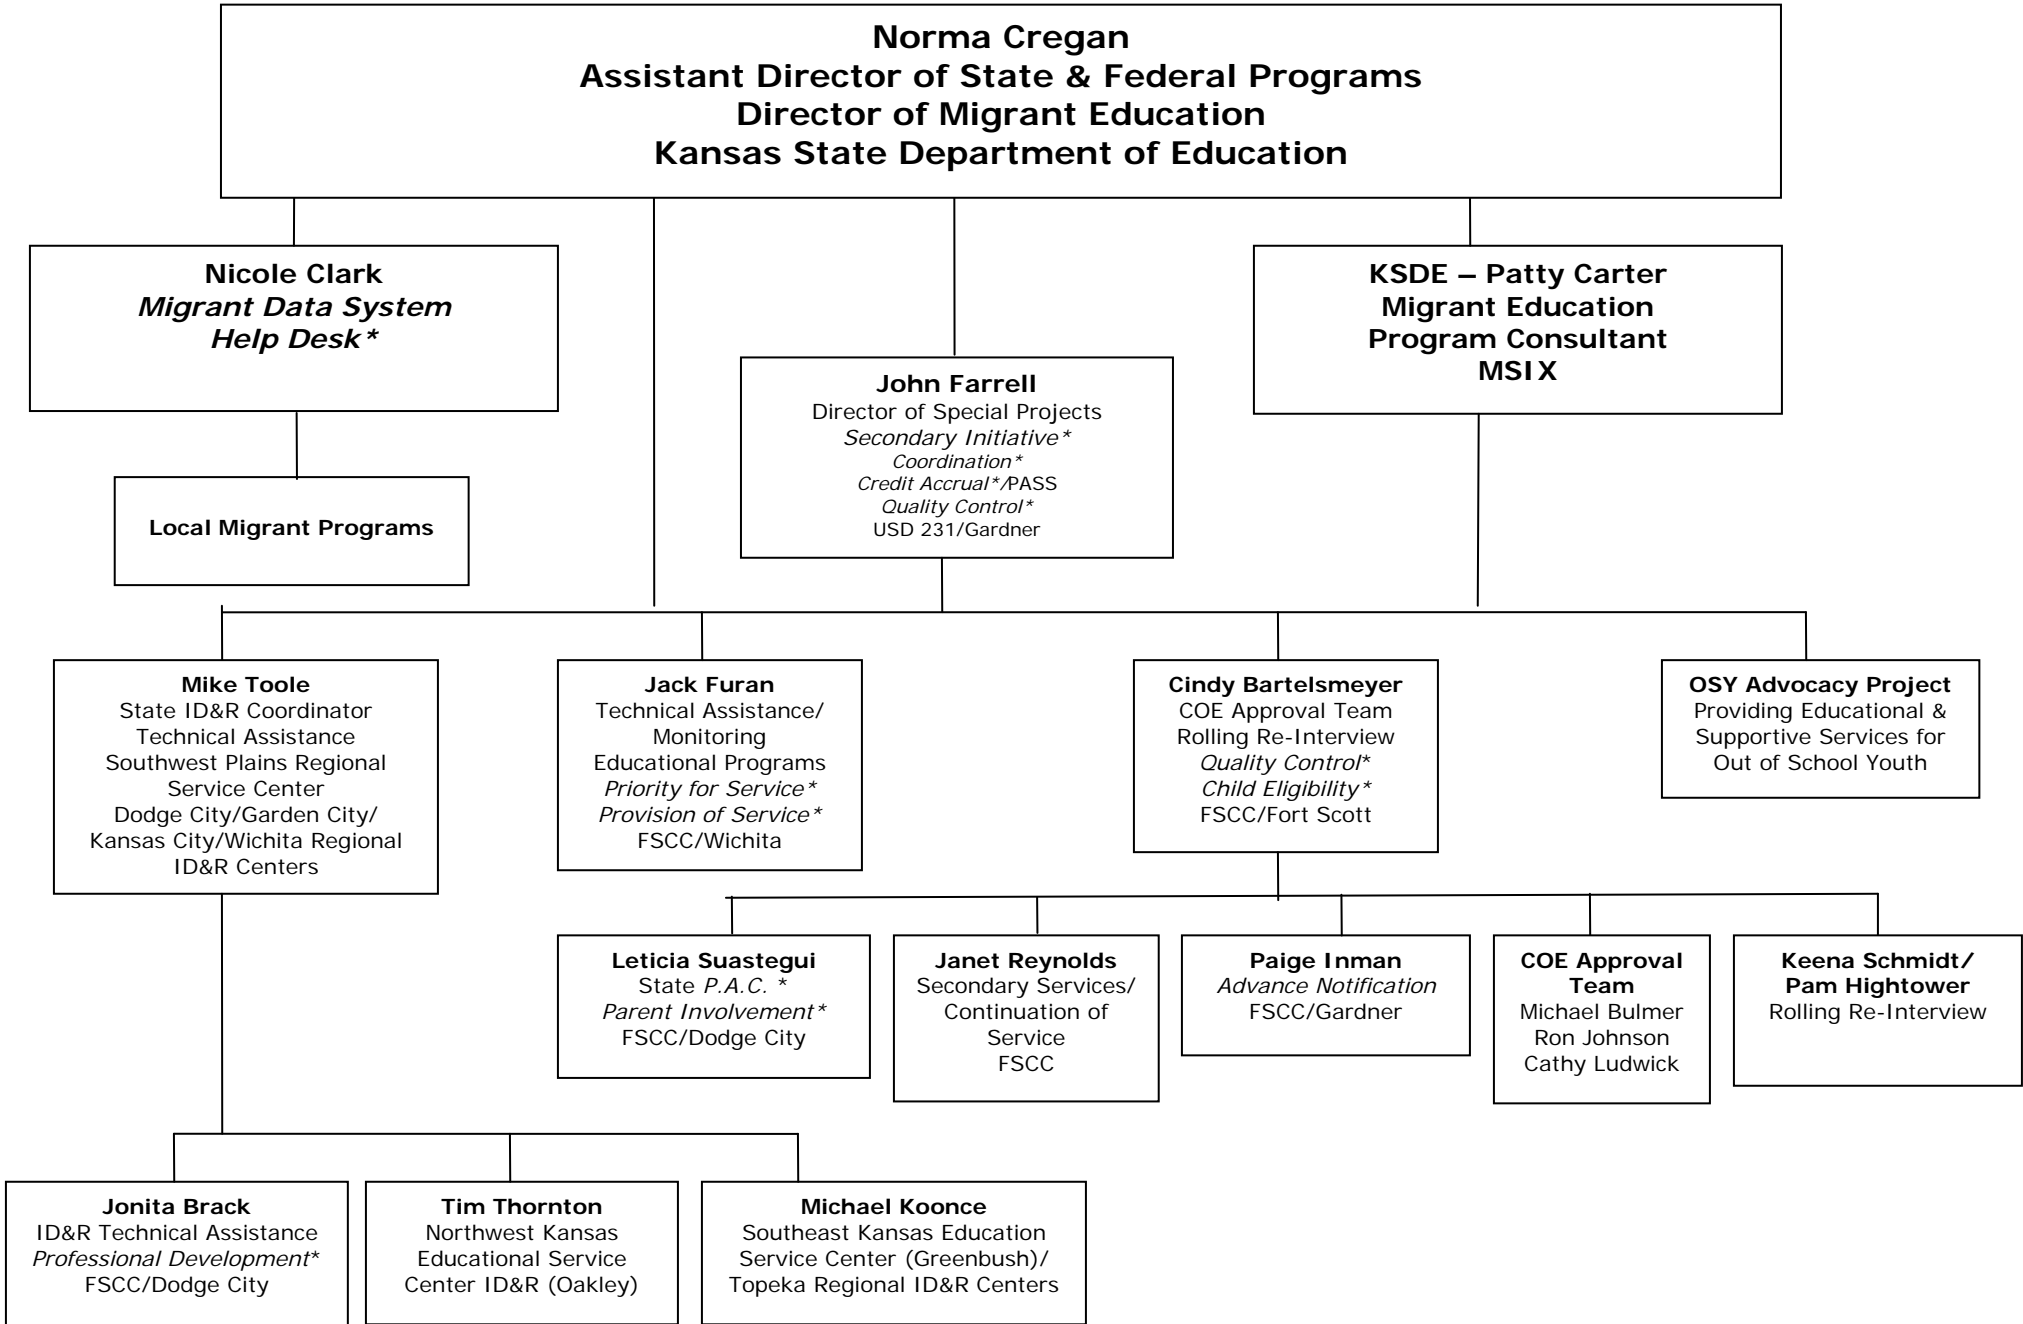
Norma Cregan
Assistant Director of State & Federal Programs
Director of Migrant Education
Kansas State Department of Education

Nicole Clark
Migrant Data System
Help Desk*

Local Migrant Programs

John Farrell
Director of Special Projects
Secondary Initiative*
Coordination*
Credit Accrual*/PASS
Quality Control*
USD 231/Gardner

KSDE – Patty Carter
Migrant Education
Program Consultant
MSIX

Mike Toole
State ID&R Coordinator
Technical Assistance
Southwest Plains Regional Service Center
Dodge City/Garden City/ Kansas City/Wichita Regional ID&R Centers

Jack Furan
Technical Assistance/ Monitoring
Educational Programs
Priority for Service*
Provision of Service*
FSCC/Wichita

Cindy Bartelsmeyer
COE Approval Team
Rolling Re-Interview
Quality Control*
Child Eligibility*
FSCC/Fort Scott

OSY Advocacy Project
Providing Educational & Supportive Services for Out of School Youth

Leticia Suastegui
State P.A.C. *
Parent Involvement*
FSCC/Dodge City

Janet Reynolds
Secondary Services/ Continuation of Service
FSCC

Paige Inman
Advance Notification
FSCC/Gardner

COE Approval Team
Michael Bulmer
Ron Johnson
Cathy Ludwick

Keena Schmidt/ Pam Hightower
Rolling Re-Interview

Jonita Brack
ID&R Technical Assistance
Professional Development*
FSCC/Dodge City

Tim Thornton
Northwest Kansas Educational Service Center ID&R (Oakley)

Michael Koonce
Southeast Kansas Education Service Center (Greenbush)/ Topeka Regional ID&R Centers